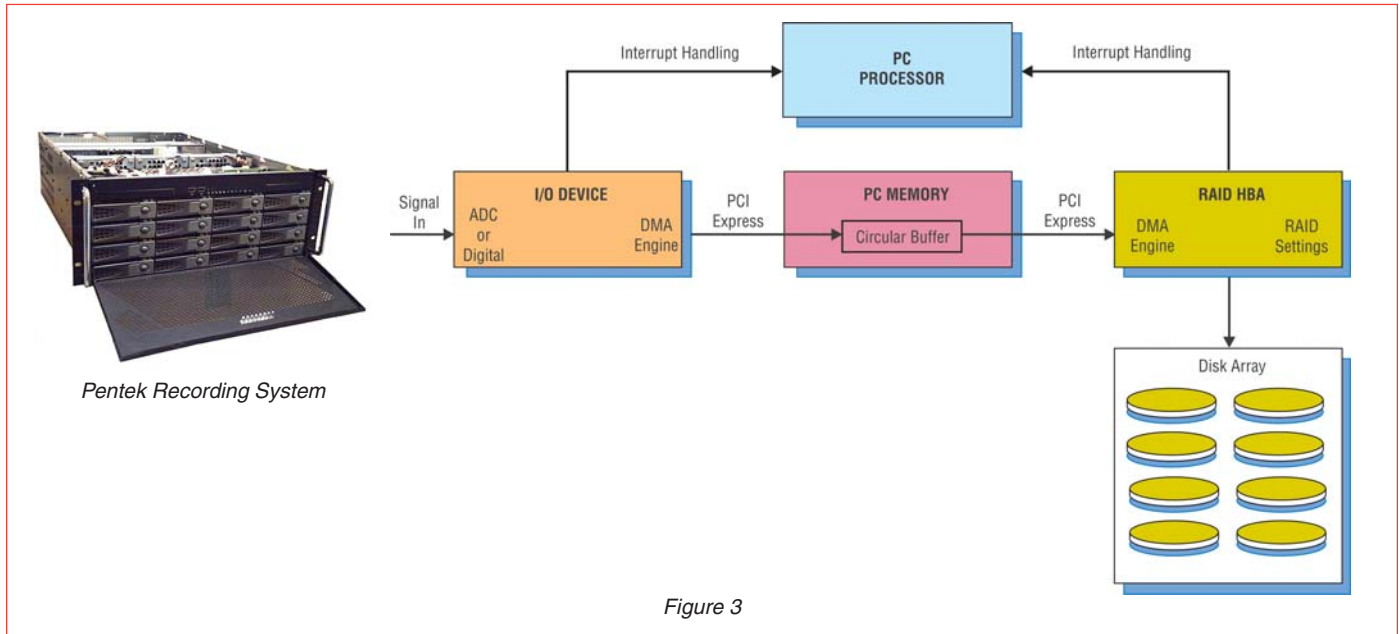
Pentek Recording System

Interrupt Handling

PC PROCESSOR

Interrupt Handling

Signal In

I/O DEVICE

ADC or Digital

DMA Engine

PCI Express

PC MEMORY

Circular Buffer

PCI Express

RAID HBA

DMA Engine

RAID Settings

Disk Array

Figure 3